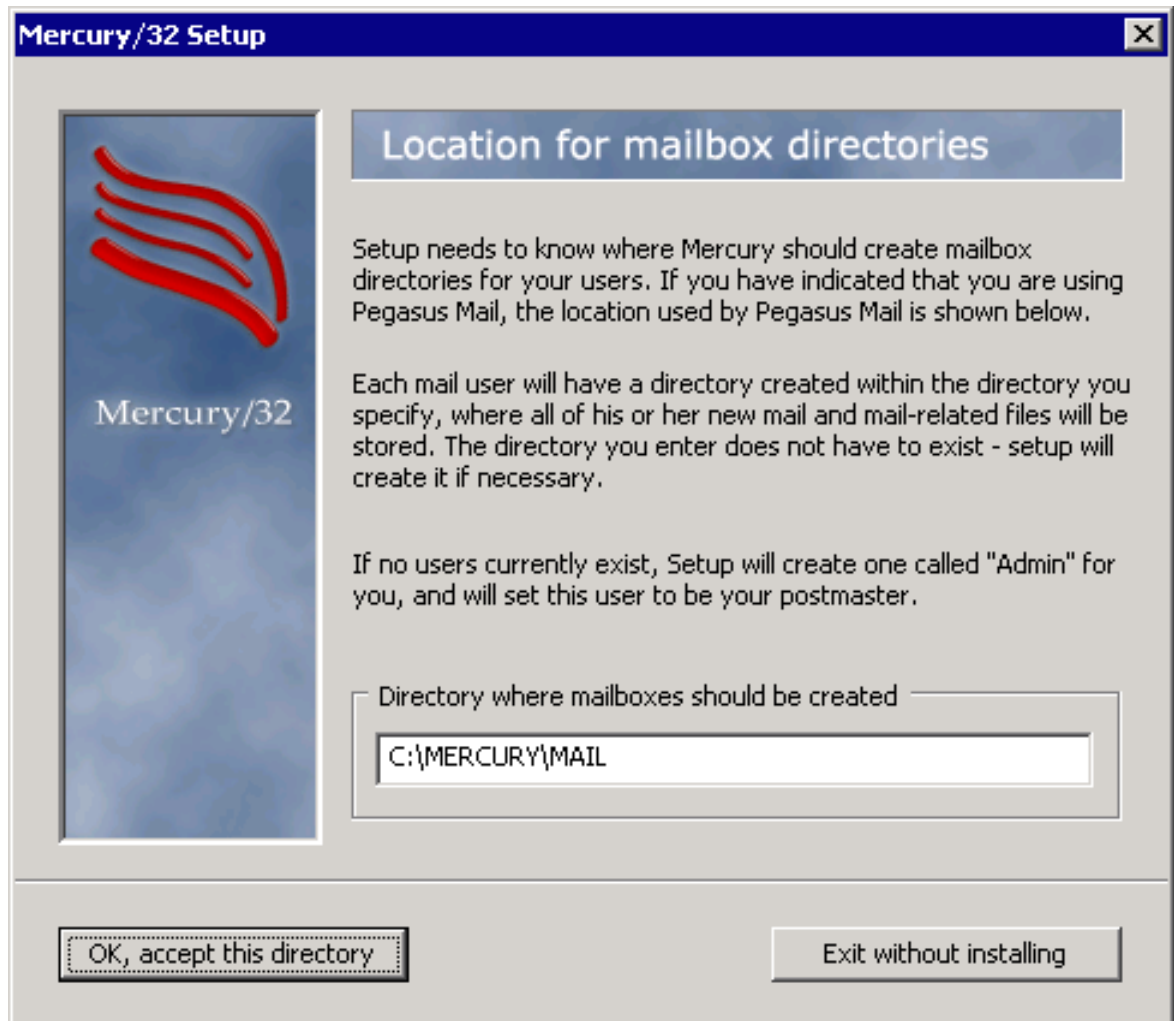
Mercury/32 Setup

Mercury/32

Location for mailbox directories

Setup needs to know where Mercury should create mailbox directories for your users. If you have indicated that you are using Pegasus Mail, the location used by Pegasus Mail is shown below.

Each mail user will have a directory created within the directory you specify, where all of his or her new mail and mail-related files will be stored. The directory you enter does not have to exist - setup will create it if necessary.

If no users currently exist, Setup will create one called "Admin" for you, and will set this user to be your postmaster.

Directory where mailboxes should be created

C:\MERCURY\MAIL

OK, accept this directory

Exit without installing